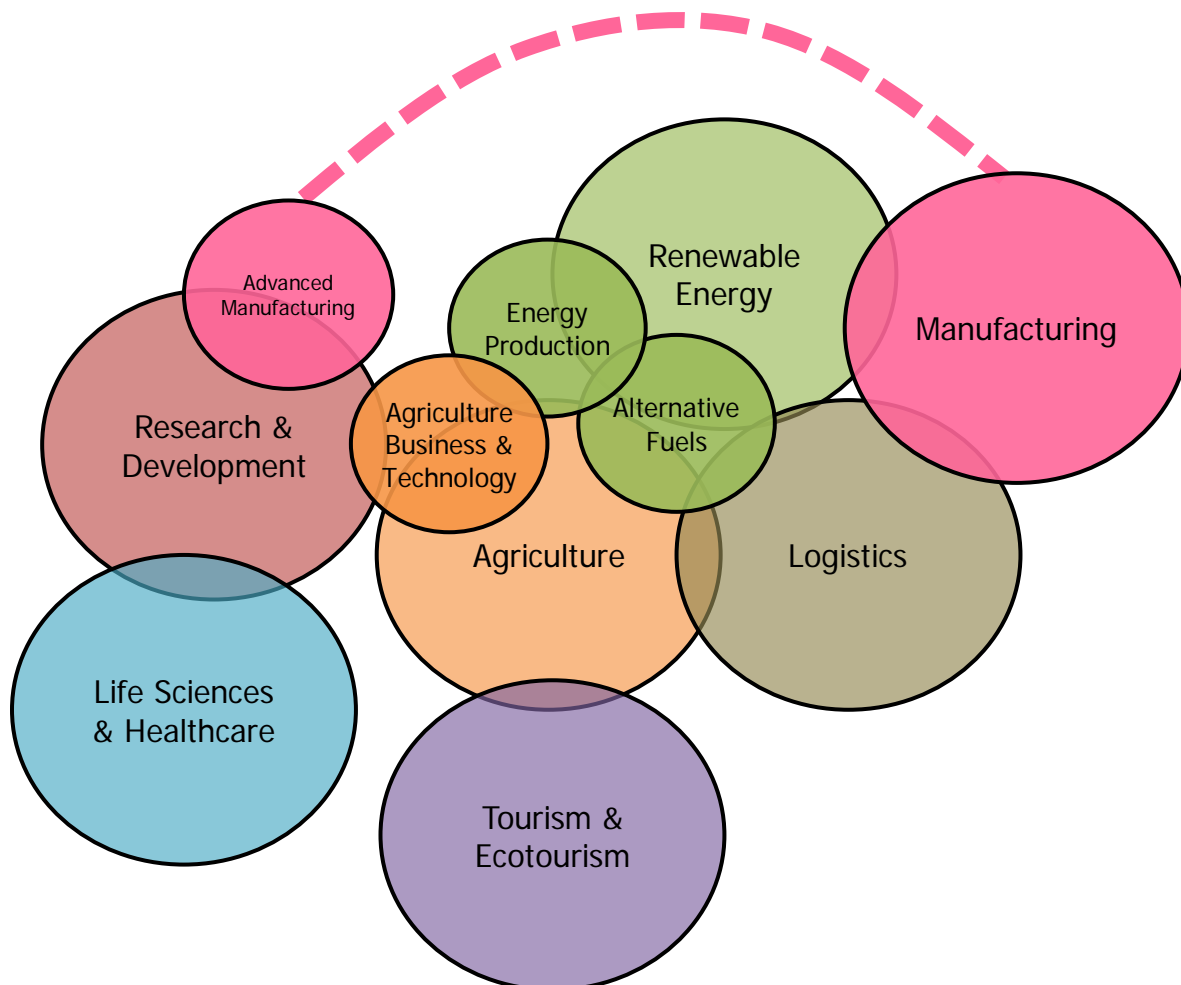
Advanced Manufacturing

Renewable Energy

Energy Production

Manufacturing

Research & Development

Agriculture Business & Technology

Alternative Fuels

Agriculture

Logistics

Life Sciences & Healthcare

Tourism & Ecotourism